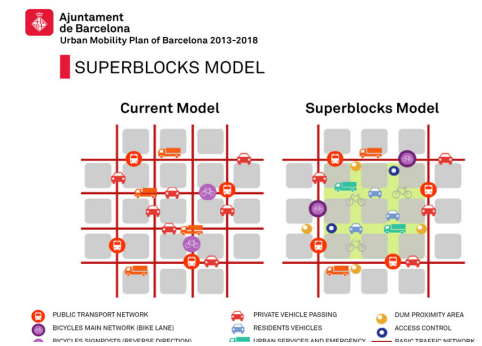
Ajuntament de Barcelona
Urban Mobility Plan of Barcelona 2013-2018

SUPERBLOCKS MODEL

Current Model

Superblocks Model

PUBLIC TRANSPORT NETWORK
BICYCLES MAIN NETWORK (BIKE LANE)
BICYCLES SIGNPOSTS (REVERSE DIRECTION)
PRIVATE VEHICLE PASSING
RESIDENTS VEHICLES
URBAN SERVICES AND EMERGENCY
DUM PROXIMITY AREA
ACCESS CONTROL
BASIC TRAFFIC NETWORK